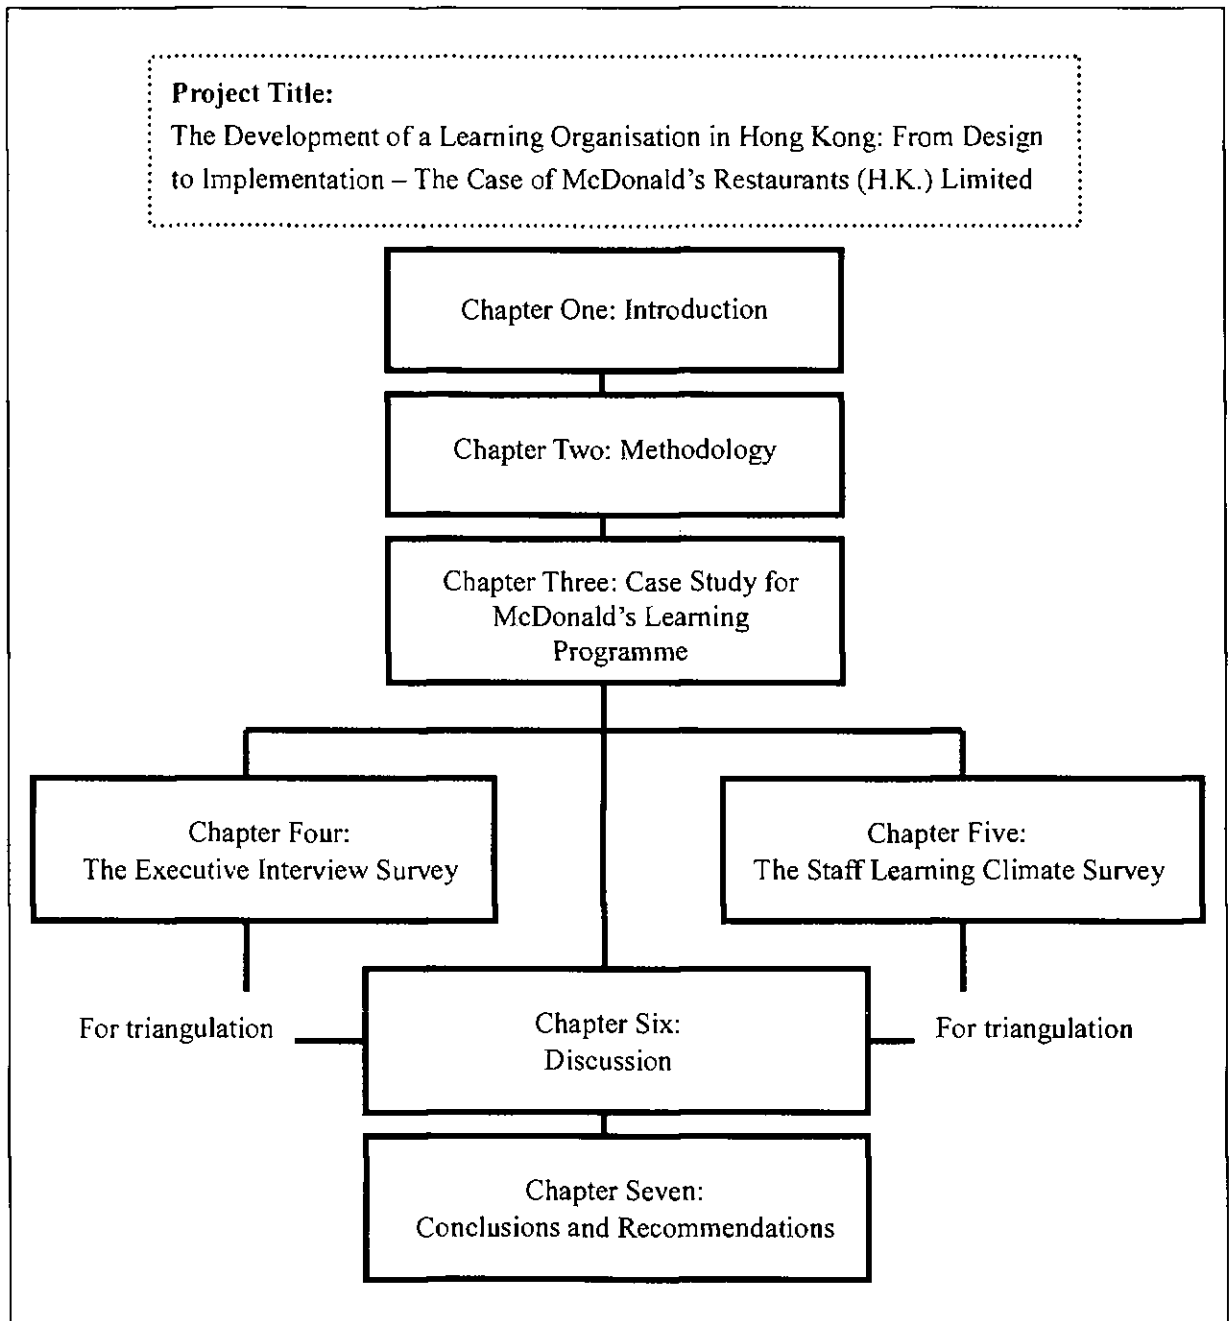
**Project Title:**
The Development of a Learning Organisation in Hong Kong: From Design to Implementation – The Case of McDonald's Restaurants (H.K.) Limited

Chapter One: Introduction

Chapter Two: Methodology

Chapter Three: Case Study for McDonald's Learning Programme

Chapter Four: The Executive Interview Survey

Chapter Five: The Staff Learning Climate Survey

For triangulation

Chapter Six: Discussion

For triangulation

Chapter Seven: Conclusions and Recommendations